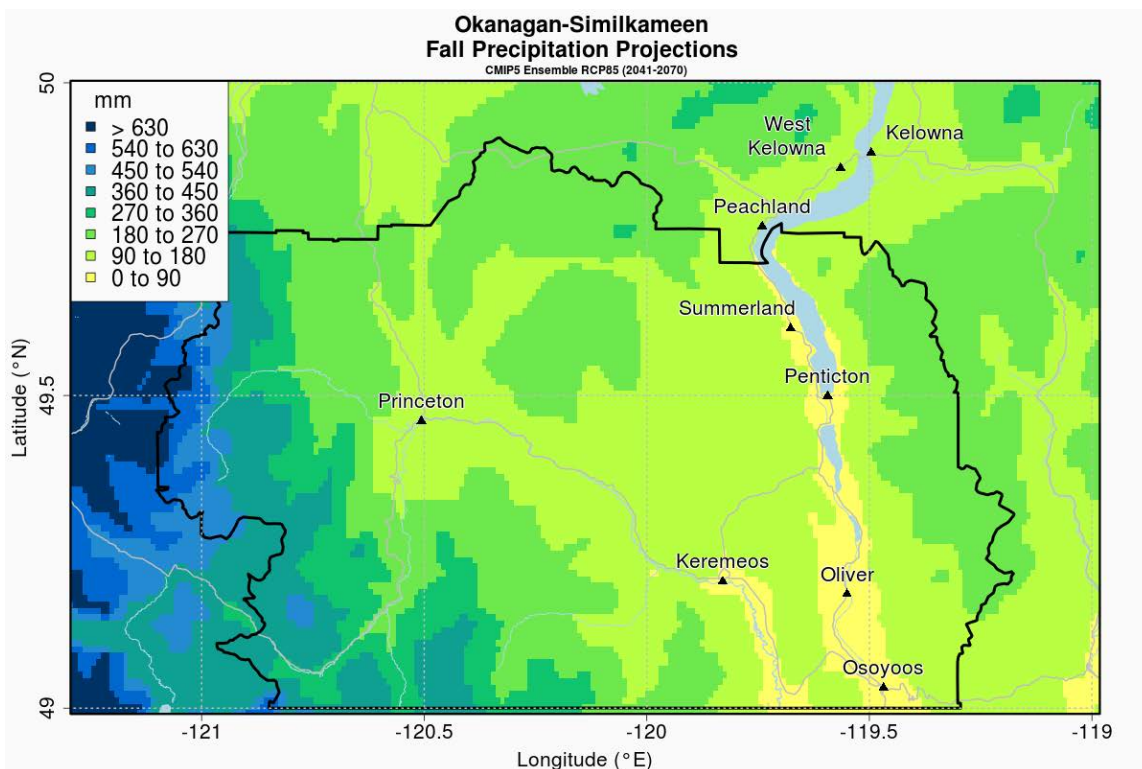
Okanagan-Similkameen
Fall Precipitation Projections
CMIP5 Ensemble RCP85 (2041-2070)

mm
> 630
540 to 630
450 to 540
360 to 450
270 to 360
180 to 270
90 to 180
0 to 90

West Kelowna
Kelowna
Peachland
Summerland
Penticton
Princeton
Keremeos
Oliver
Osoyoos

Latitude (°N)
50
49.5
49

-121
-120.5
-120
-119.5
-119
Longitude (°E)